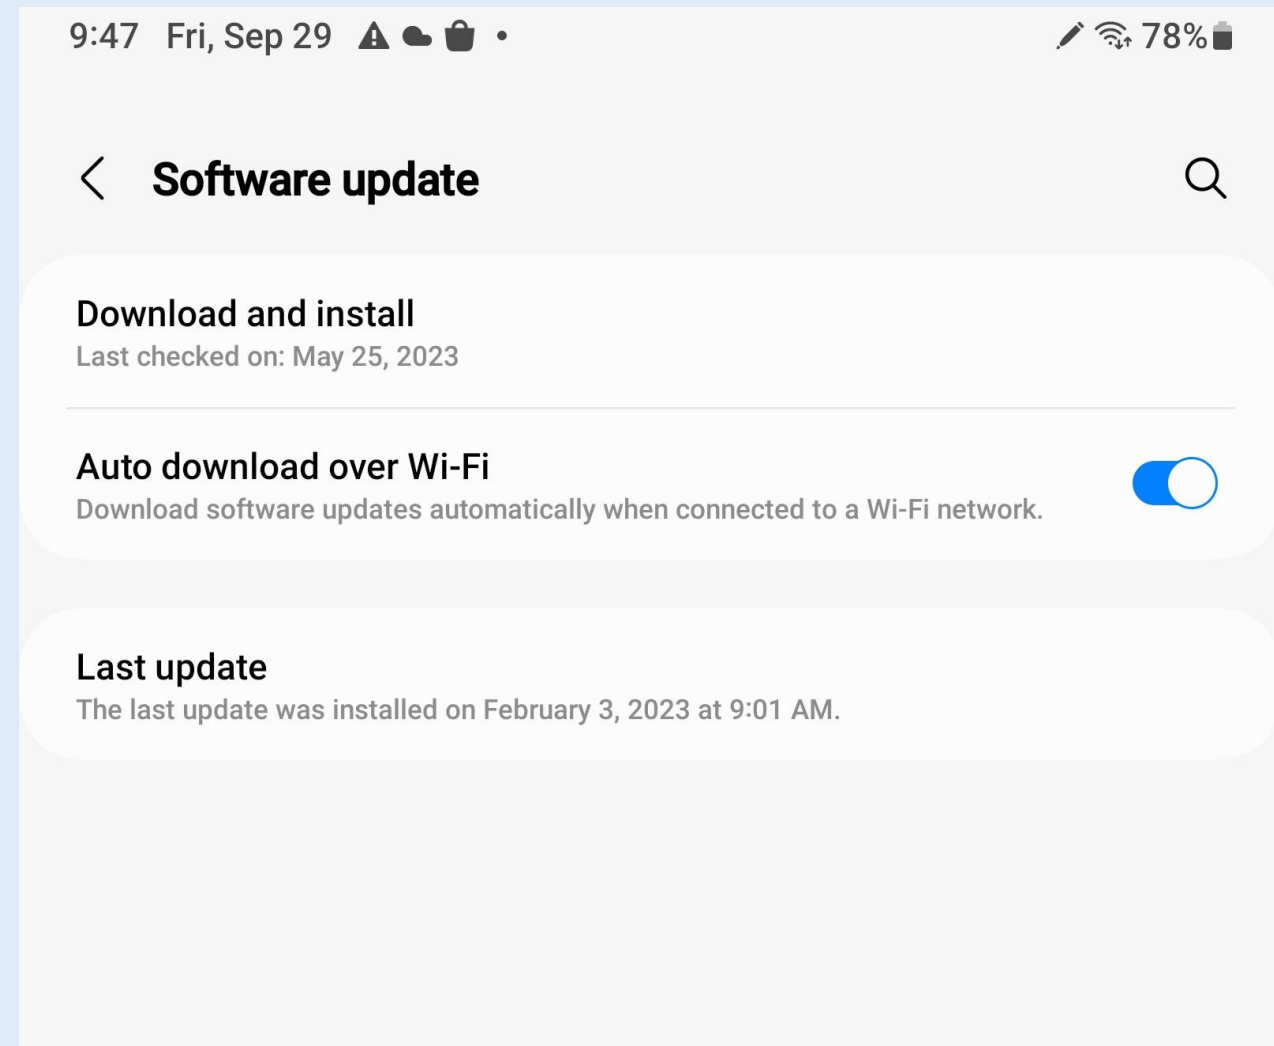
9:47 Fri, Sep 29

78%

Software update

Download and install
Last checked on: May 25, 2023

Auto download over Wi-Fi
Download software updates automatically when connected to a Wi-Fi network.

Last update
The last update was installed on February 3, 2023 at 9:01 AM.